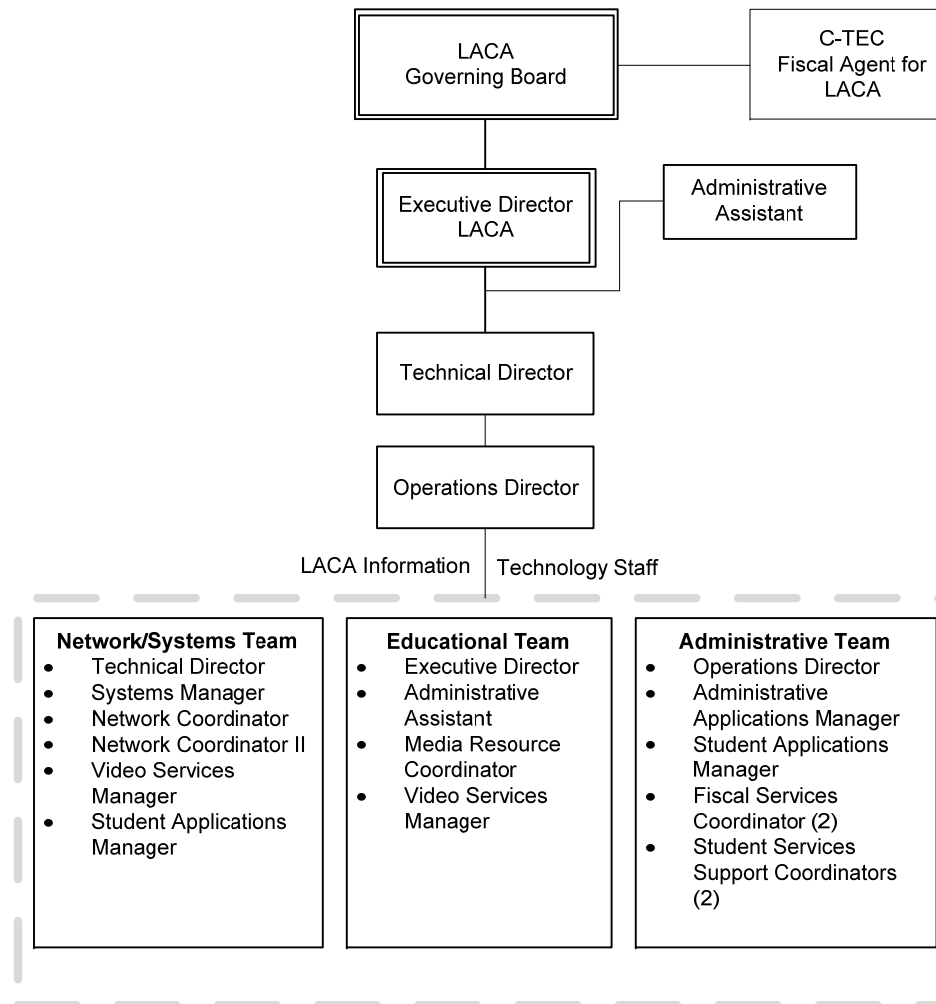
LACA Governing Board

C-TEC Fiscal Agent for LACA

Executive Director LACA

Administrative Assistant

Technical Director

Operations Director

LACA Information Technology Staff

**Network/Systems Team**
- Technical Director
- Systems Manager
- Network Coordinator
- Network Coordinator II
- Video Services Manager
- Student Applications Manager

**Educational Team**
- Executive Director
- Administrative Assistant
- Media Resource Coordinator
- Video Services Manager

**Administrative Team**
- Operations Director
- Administrative Applications Manager
- Student Applications Manager
- Fiscal Services Coordinator (2)
- Student Services Support Coordinators (2)